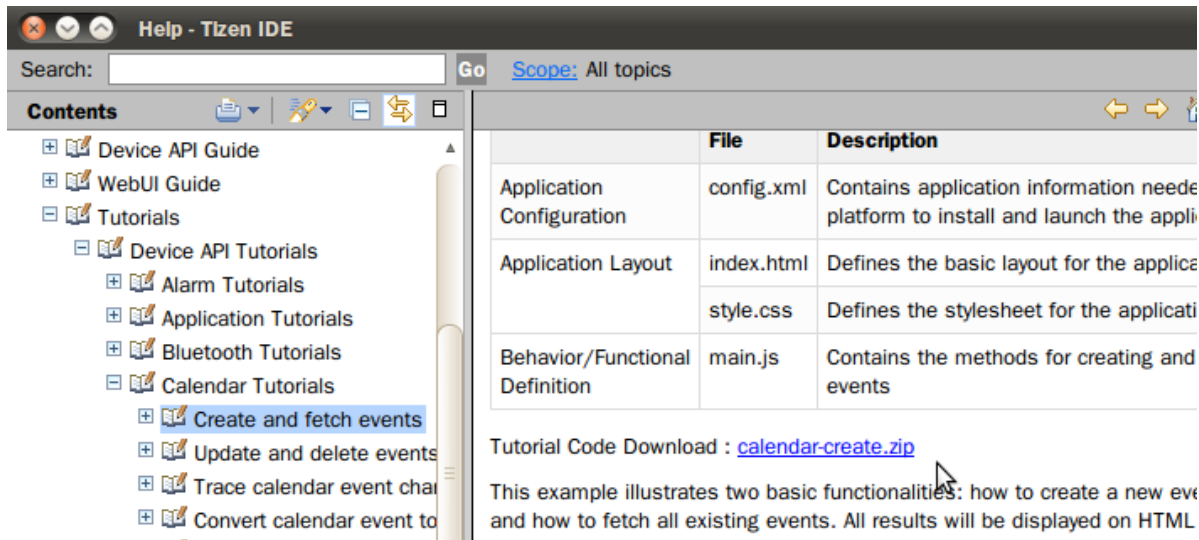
Help - Tizen IDE

Search: Go Scope: All topics

Contents

Device API Guide
WebUI Guide
Tutorials
Device API Tutorials
Alarm Tutorials
Application Tutorials
Bluetooth Tutorials
Calendar Tutorials
Create and fetch events
Update and delete events
Trace calendar event cha
Convert calendar event to

| | File | Description |
|---|---|---|
| Application Configuration | config.xml | Contains application information neede platform to install and launch the appli |
| Application Layout | index.html | Defines the basic layout for the applica |
| | style.css | Defines the stylesheet for the applicati |
| Behavior/Functional Definition | main.js | Contains the methods for creating and events |

Tutorial Code Download : calendar-create.zip

This example illustrates two basic functionalities: how to create a new eve and how to fetch all existing events. All results will be displayed on HTML